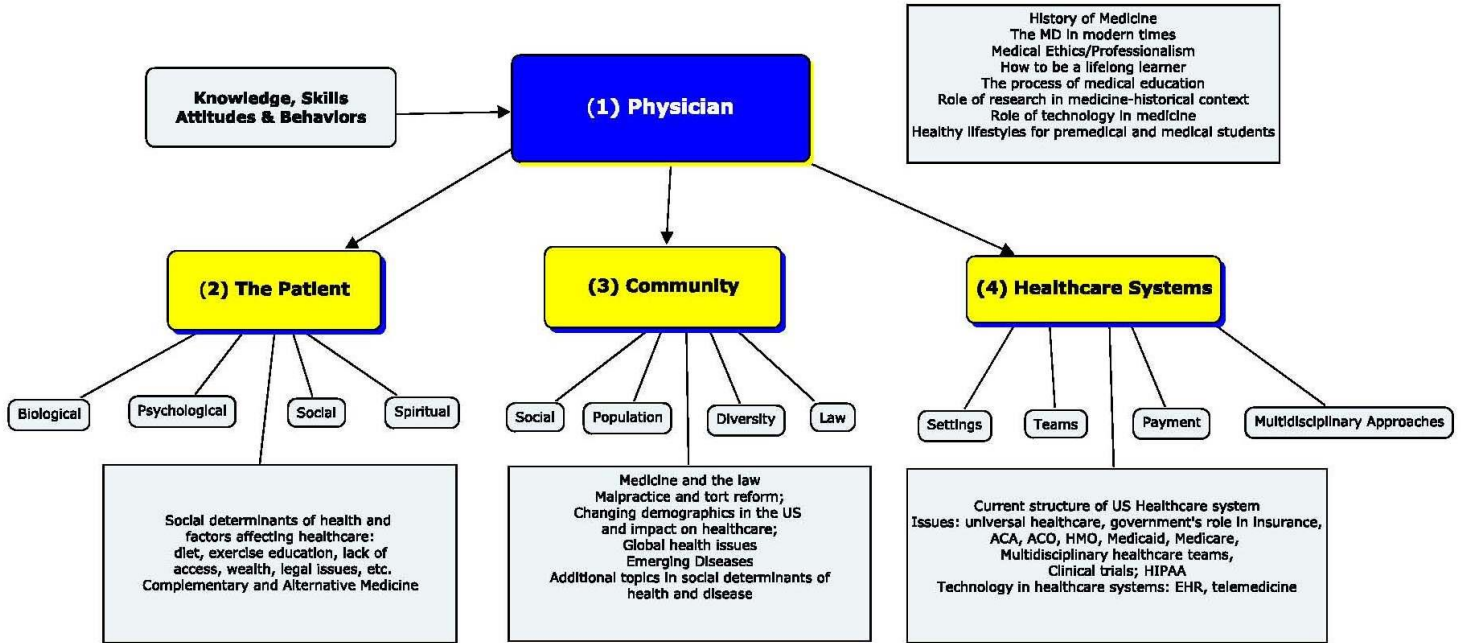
History of Medicine
The MD in modern times
Medical Ethics/Professionalism
How to be a lifelong learner
The process of medical education
Role of research in medicine-historical context
Role of technology in medicine
Healthy lifestyles for premedical and medical students

Knowledge, Skills Attitudes & Behaviors

(1) Physician

(2) The Patient

(3) Community

(4) Healthcare Systems

Biological

Psychological

Social

Spiritual

Social

Population

Diversity

Law

Settings

Teams

Payment

Multidisciplinary Approaches

Social determinants of health and factors affecting healthcare: diet, exercise education, lack of access, wealth, legal issues, etc. Complementary and Alternative Medicine

Medicine and the law
Malpractice and tort reform;
Changing demographics in the US and impact on healthcare;
Global health issues
Emerging Diseases
Additional topics in social determinants of health and disease

Current structure of US Healthcare system
Issues: universal healthcare, government's role in insurance, ACA, ACO, HMO, Medicaid, Medicare,
Multidisciplinary healthcare teams,
Clinical trials; HIPAA
Technology in healthcare systems: EHR, telemedicine